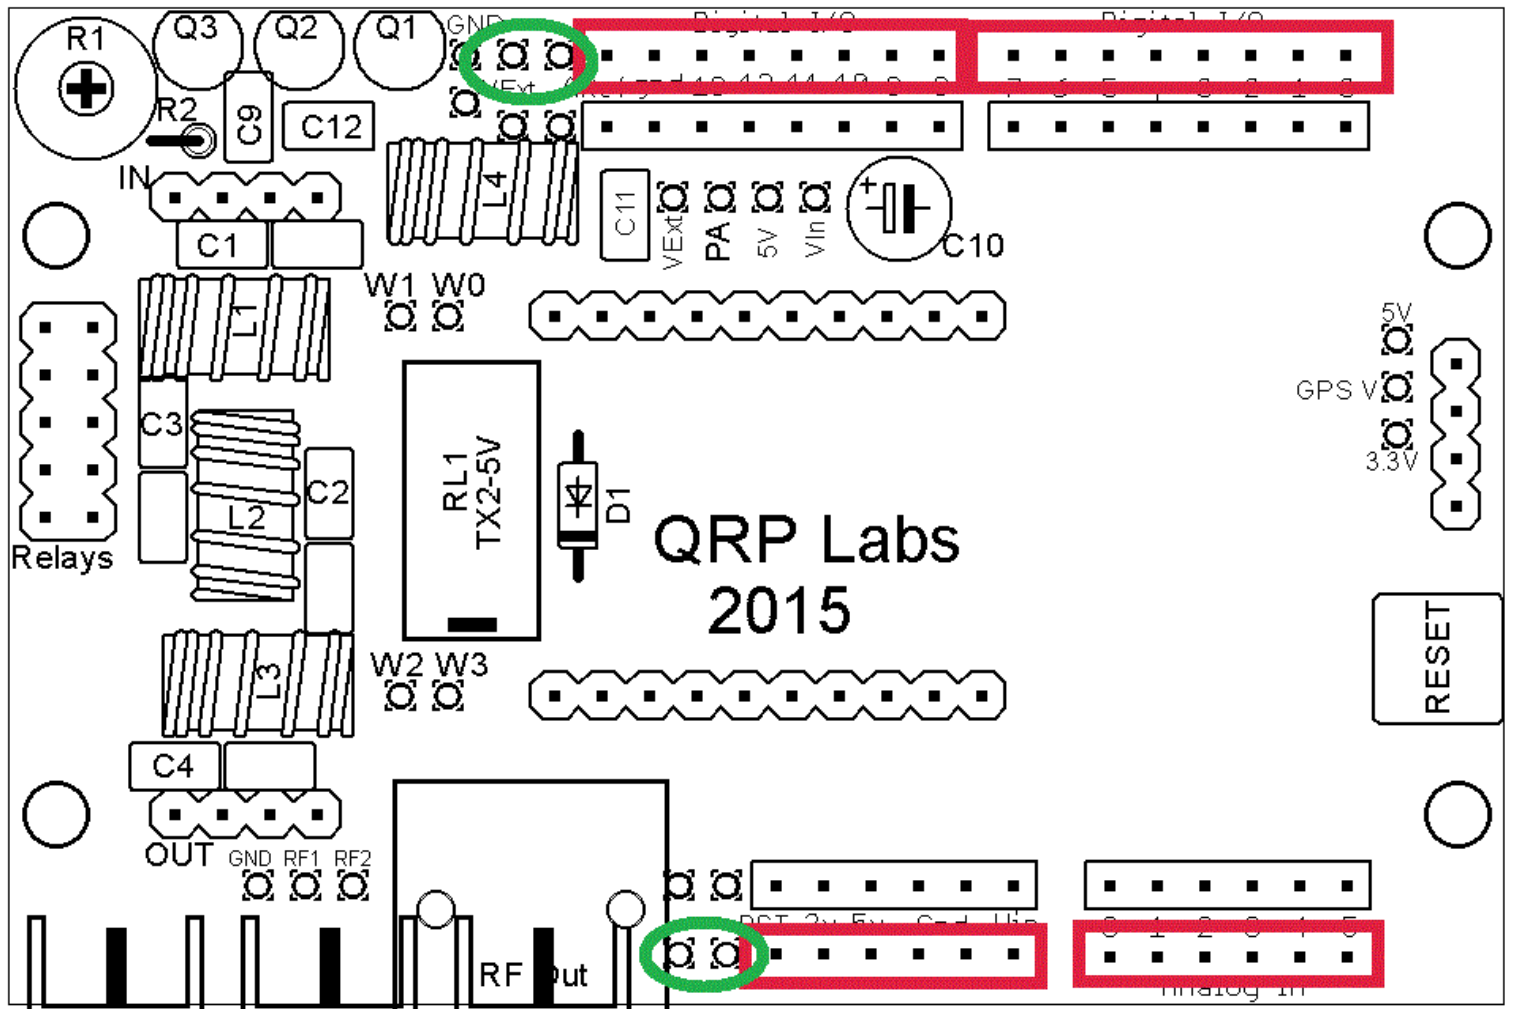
R1
Q3
Q2
Q1
GND
Digital I/O
Digital I/O
VExt
R2
C9
C12
IN
L4
C11
VExt
PA
5V
VIn
C10
C1
W1 W0
L1
Relays
C3
L2
C2
RL1
TX2-5V
D1
QRP Labs
2015
5V
GPS V
3.3V
RESET
L3
W2 W3
C4
OUT
GND RF1 RF2
RF Out
Analog In